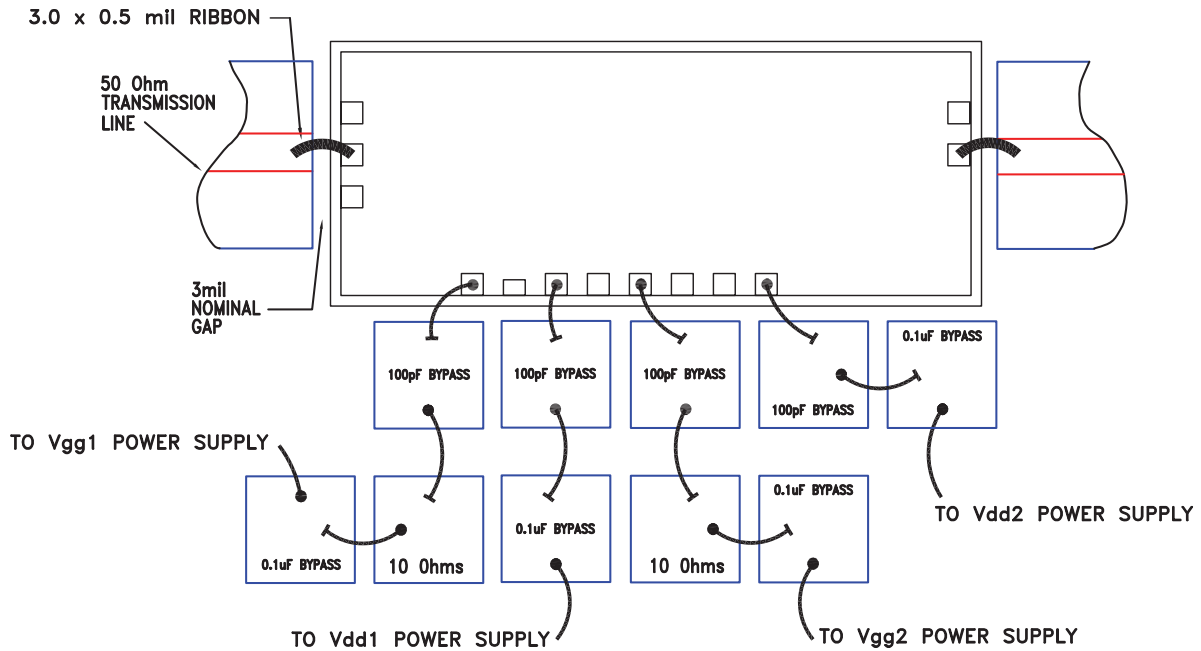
3.0 x 0.5 mil RIBBON

50 Ohm TRANSMISSION LINE

3mil NOMINAL GAP

100pF BYPASS

100pF BYPASS

100pF BYPASS

100pF BYPASS

0.1uF BYPASS

TO Vgg1 POWER SUPPLY

0.1uF BYPASS

10 Ohms

0.1uF BYPASS

10 Ohms

0.1uF BYPASS

TO Vdd2 POWER SUPPLY

TO Vdd1 POWER SUPPLY

TO Vgg2 POWER SUPPLY